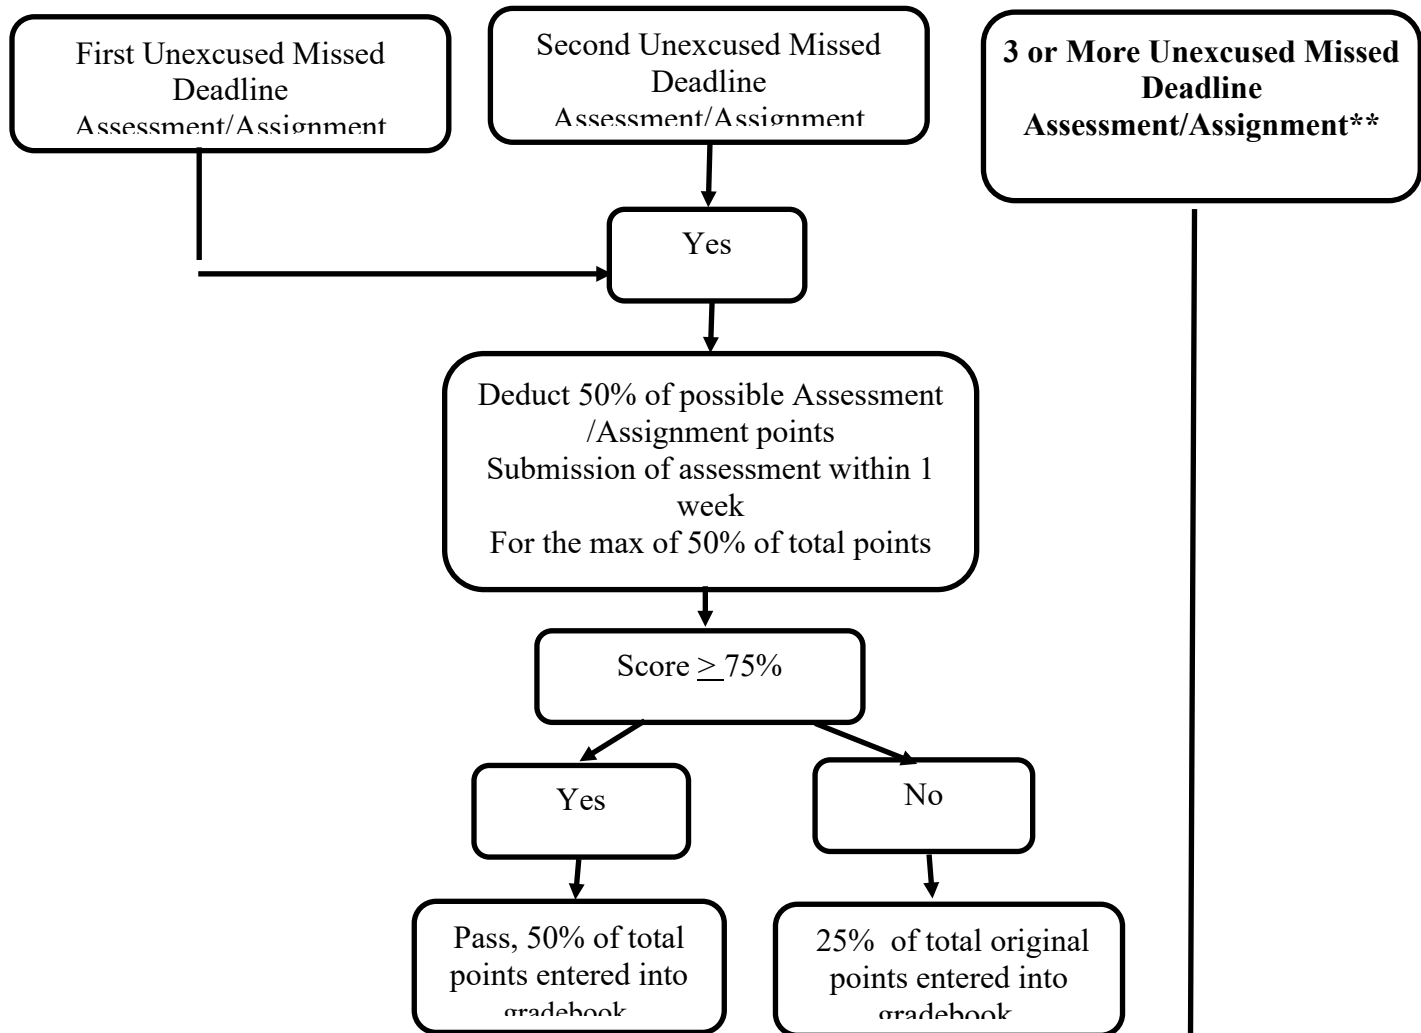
First Unexcused Missed Deadline Assessment/Assignment

Second Unexcused Missed Deadline Assessment/Assignment

3 or More Unexcused Missed Deadline Assessment/Assignment**

Yes

Deduct 50% of possible Assessment /Assignment points
Submission of assessment within 1 week
For the max of 50% of total points

Score $\geq$ 75%

Yes

No

Pass, 50% of total points entered into gradebook

25% of total original points entered into gradebook